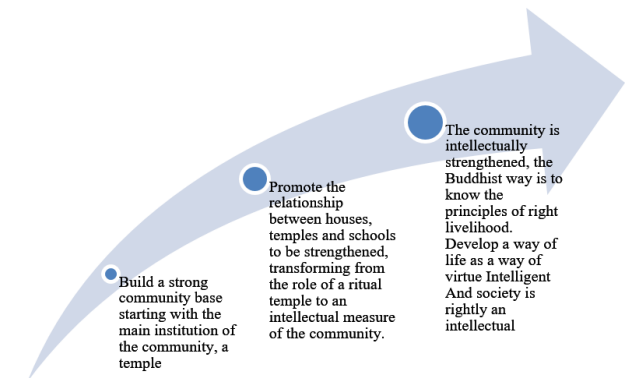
Build a strong community base starting with the main institution of the community, a temple

Promote the relationship between houses, temples and schools to be strengthened, transforming from the role of a ritual temple to an intellectual measure of the community.

The community is intellectually strengthened, the Buddhist way is to know the principles of right livelihood. Develop a way of life as a way of virtue Intelligent And society is rightly an intellectual